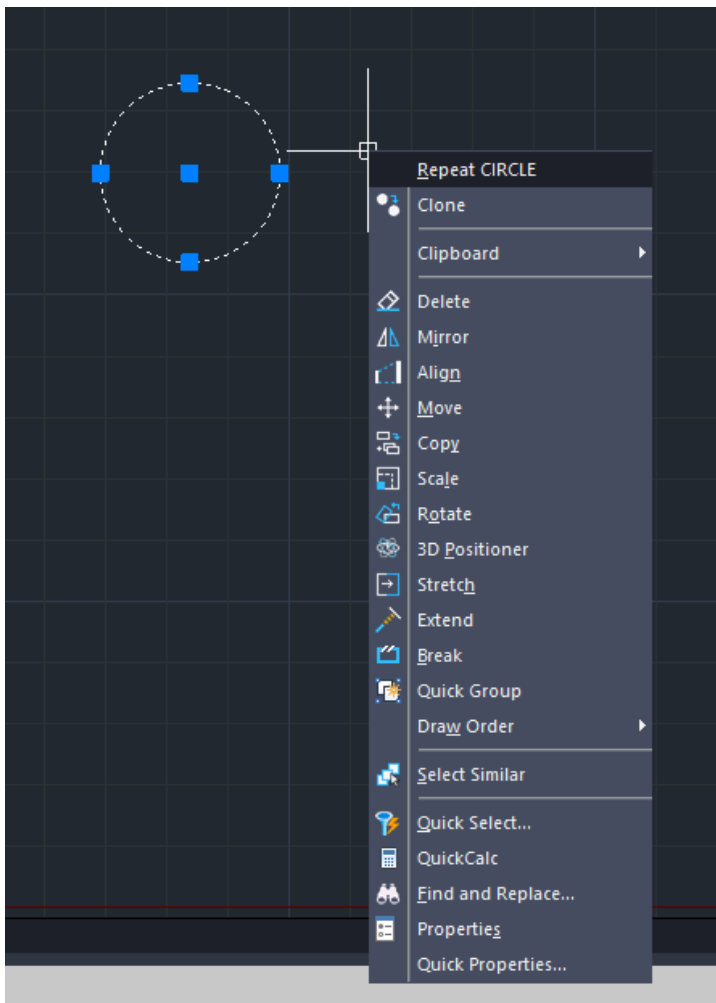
Repeat CIRCLE
Clone
Clipboard
Delete
Mirror
Align
Move
Copy
Scale
Rotate
3D Positioner
Stretch
Extend
Break
Quick Group
Draw Order
Select Similar
Quick Select...
QuickCalc
Find and Replace...
Properties
Quick Properties...